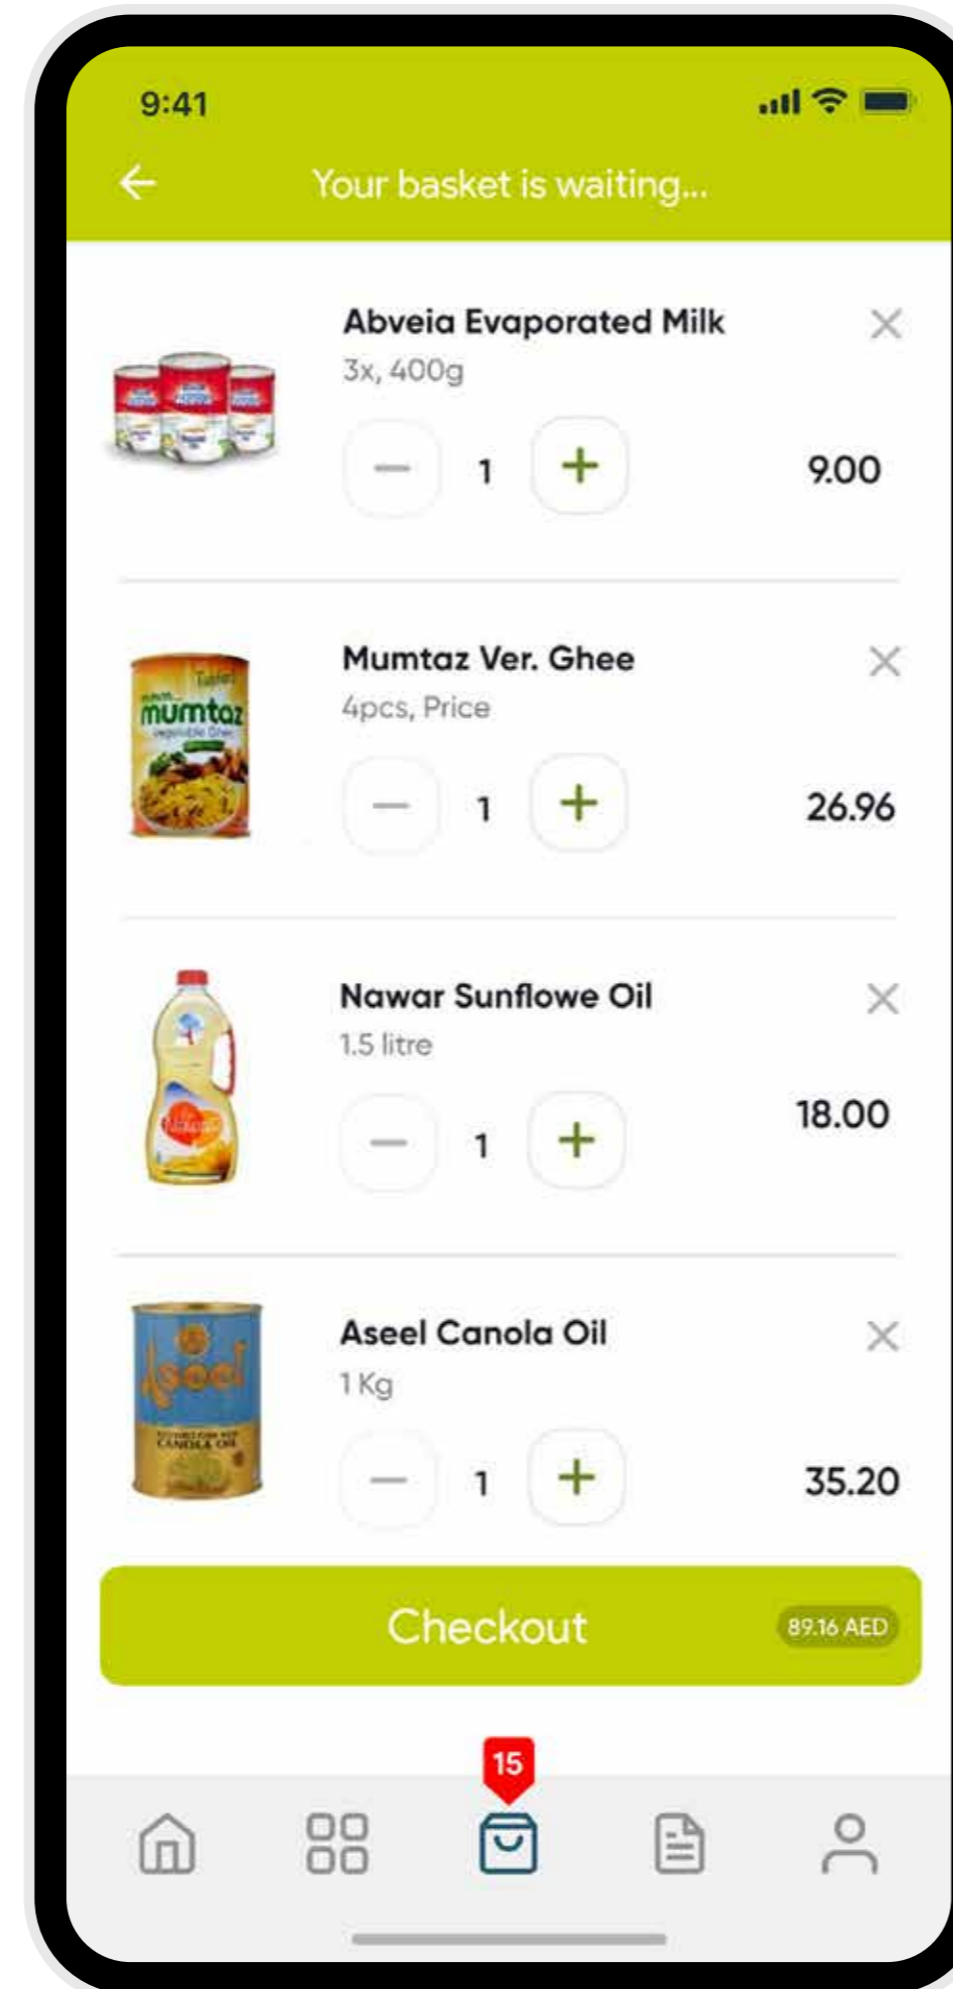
9:41

Your basket is waiting...

Abveia Evaporated Milk
3x, 400g
1
9.00

Mumtaz Ver. Ghee
4pcs, Price
1
26.96

Nawar Sunflowe Oil
1.5 litre
1
18.00

Aseel Canola Oil
1 Kg
1
35.20

Checkout 89.16 AED

15